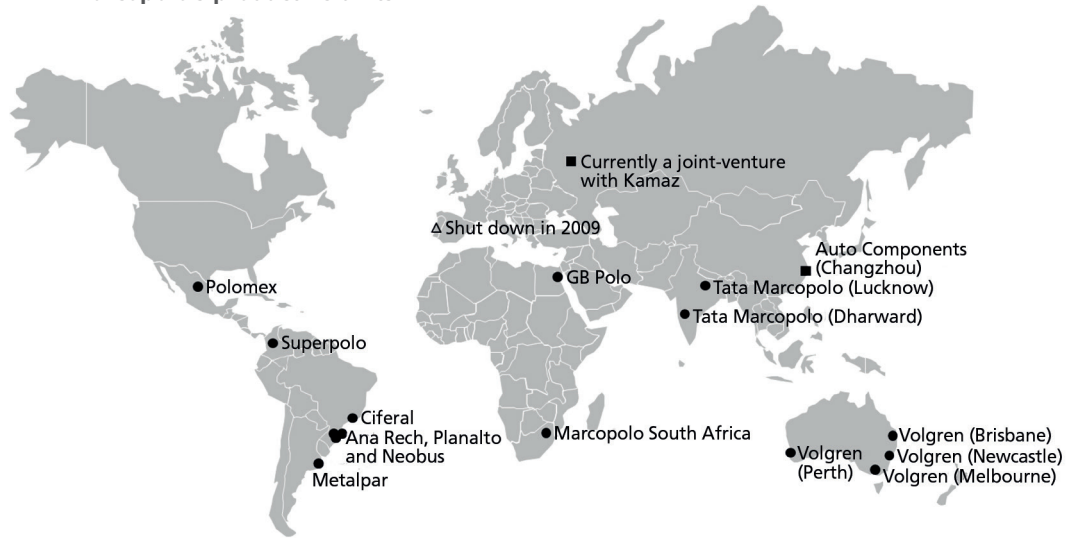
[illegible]

Currently a joint-venture with Kamaz

Shut down in 2009

Auto Components (Changzhou)

Polomex

GB Polo

Tata Marcopolo (Lucknow)

Tata Marcopolo (Dharward)

Superpolo

Ciferal

Ana Rech, Planalto and Neobus

Marcopolo South Africa

Volgren (Brisbane)

Volgren (Newcastle)

Volgren (Perth)

Volgren (Melbourne)

Metalpar